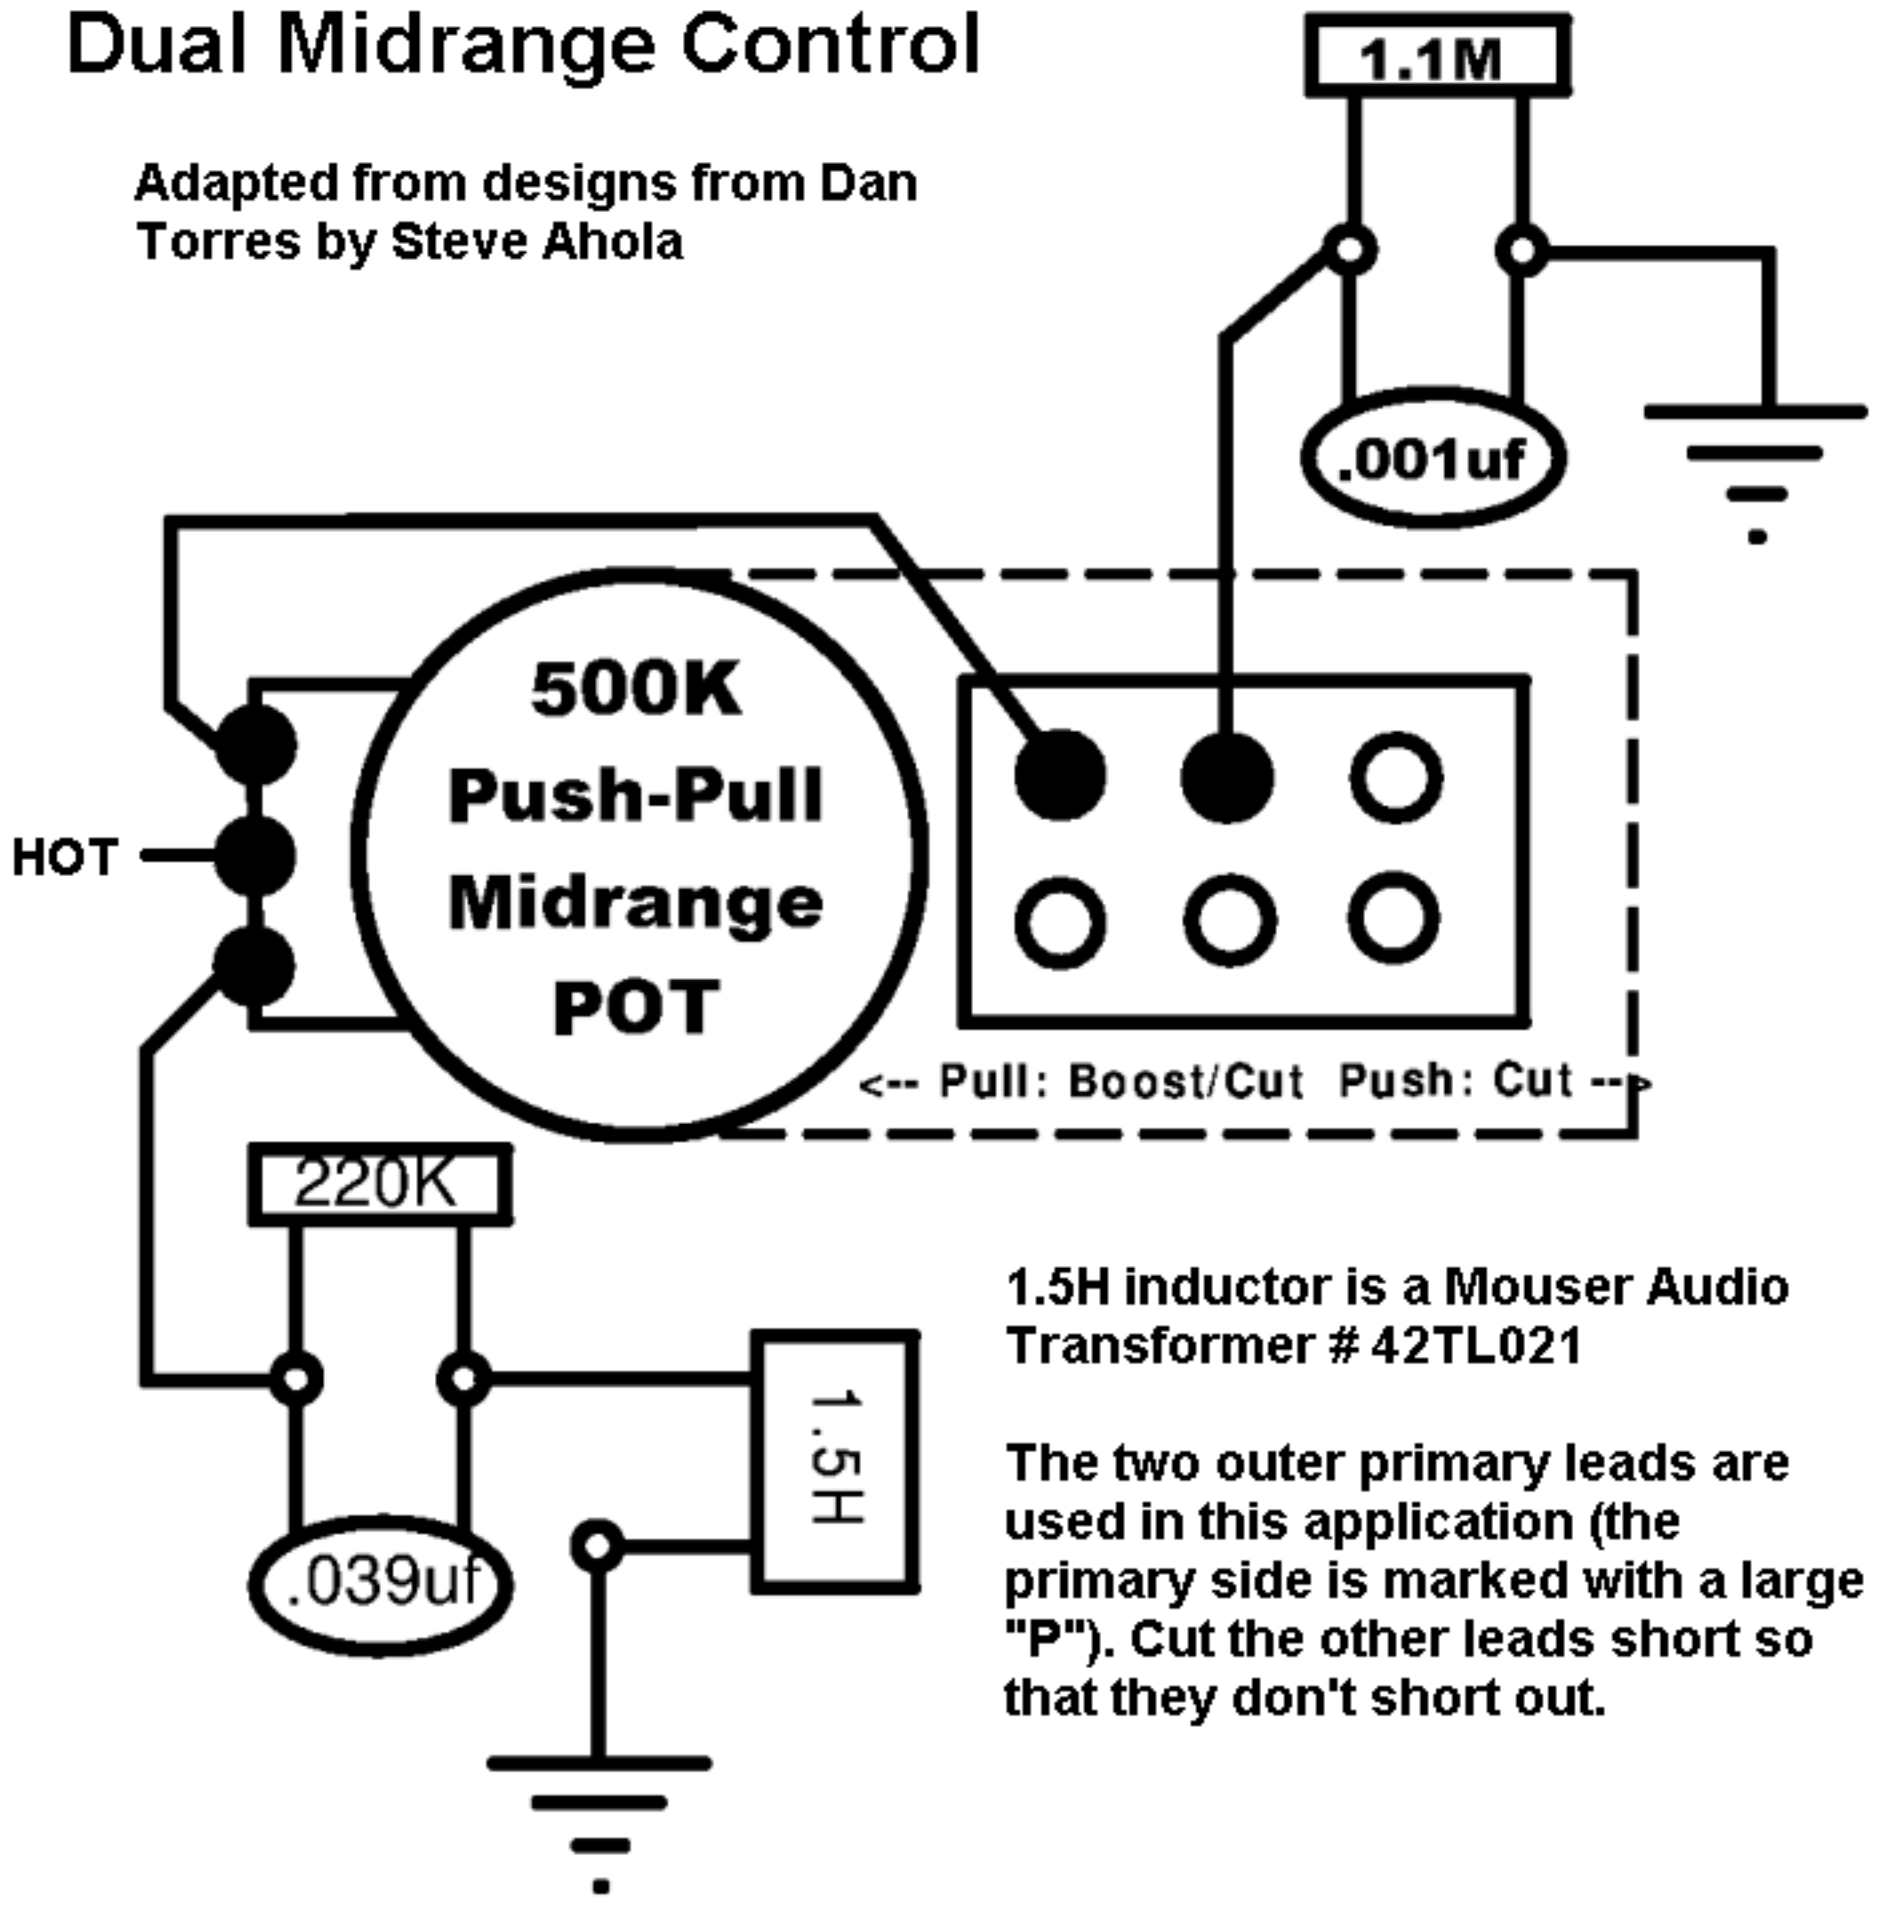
Dual Midrange Control

Adapted from designs from Dan Torres by Steve Ahola

1.1M

.001uf

500K Push-Pull Midrange POT

HOT

<-- Pull: Boost/Cut Push: Cut -->

220K

1.5H

.039uf

1.5H inductor is a Mouser Audio Transformer # 42TL021

The two outer primary leads are used in this application (the primary side is marked with a large "P"). Cut the other leads short so that they don't short out.